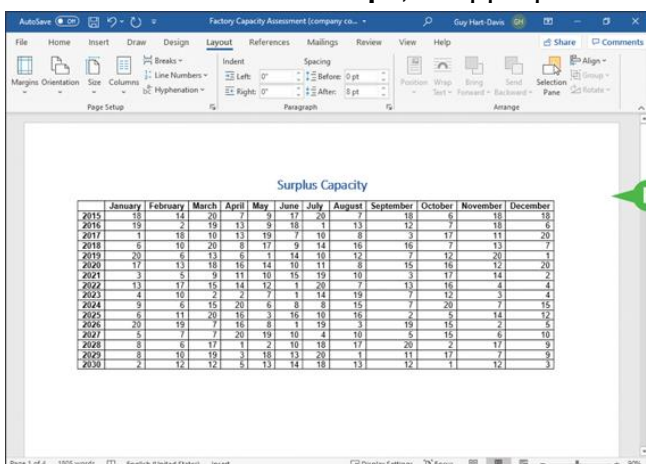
AutoSave Off Factory Capacity Assessment (company co... Guy Hart-Davis GH

File Home Insert Draw Design Layout References Mailings Review View Help Share Comments

Margins Orientation Size Columns Breaks Line Numbers Hyphenation Page Setup

Indent Left: 0" Right: 0" Spacing Before: 0 pt After: 8 pt Paragraph

Position Wrap Text Bring Forward Send Backward Selection Pane Align Group Rotate Arrange

Surplus Capacity

| | January | February | March | April | May | June | July | August | September | October | November | December |
|---|---|---|---|---|---|---|---|---|---|---|---|---|
| 2015 | 18 | 14 | 20 | 7 | 9 | 17 | 20 | 7 | 18 | 6 | 18 | 18 |
| 2016 | 19 | 2 | 19 | 13 | 9 | 18 | 1 | 13 | 12 | 7 | 18 | 6 |
| 2017 | 1 | 18 | 10 | 13 | 19 | 7 | 10 | 8 | 3 | 17 | 11 | 20 |
| 2018 | 6 | 10 | 20 | 8 | 17 | 9 | 14 | 16 | 16 | 7 | 13 | 7 |
| 2019 | 20 | 6 | 13 | 6 | 1 | 14 | 10 | 12 | 7 | 12 | 20 | 1 |
| 2020 | 17 | 13 | 18 | 16 | 14 | 10 | 11 | 8 | 15 | 16 | 12 | 20 |
| 2021 | 3 | 5 | 9 | 11 | 10 | 15 | 19 | 10 | 3 | 17 | 14 | 2 |
| 2022 | 13 | 17 | 15 | 14 | 12 | 1 | 20 | 7 | 13 | 16 | 4 | 4 |
| 2023 | 4 | 10 | 2 | 2 | 7 | 1 | 14 | 19 | 7 | 12 | 3 | 4 |
| 2024 | 9 | 6 | 15 | 20 | 6 | 8 | 8 | 15 | 7 | 20 | 7 | 15 |
| 2025 | 6 | 11 | 20 | 16 | 3 | 16 | 10 | 16 | 2 | 5 | 14 | 12 |
| 2026 | 20 | 19 | 7 | 16 | 8 | 1 | 19 | 3 | 19 | 15 | 2 | 5 |
| 2027 | 5 | 7 | 7 | 20 | 19 | 10 | 4 | 10 | 5 | 15 | 6 | 10 |
| 2028 | 8 | 6 | 17 | 1 | 2 | 10 | 18 | 17 | 20 | 2 | 17 | 9 |
| 2029 | 8 | 10 | 19 | 3 | 18 | 13 | 20 | 1 | 11 | 17 | 7 | 9 |
| 2030 | 2 | 12 | 12 | 5 | 13 | 14 | 18 | 13 | 12 | 1 | 12 | 3 |

Page 1 of 4 1805 words English (United States) Insert Display Settings Focus